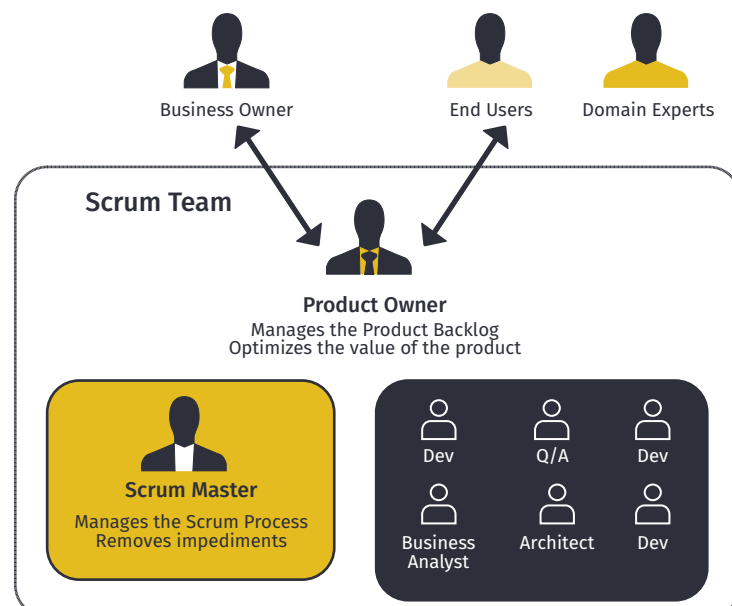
Business Owner

End Users

Domain Experts

Scrum Team

Product Owner
Manages the Product Backlog
Optimizes the value of the product

Scrum Master
Manages the Scrum Process
Removes impediments

Dev

Q/A

Dev

Business Analyst

Architect

Dev